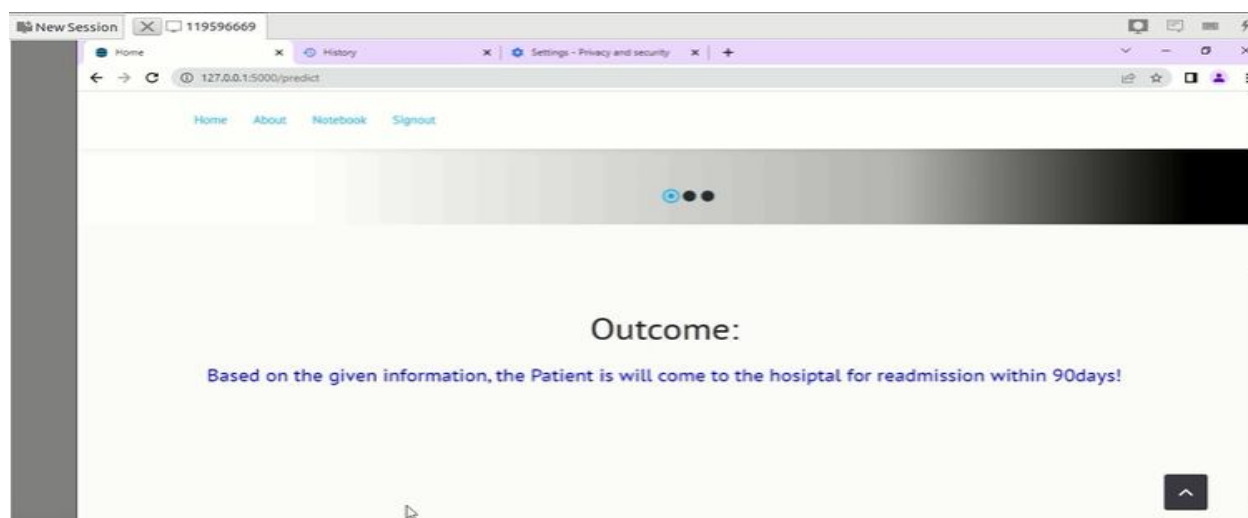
New Session 119596669

Home × History × Settings - Privacy and security × +

127.0.0.1:5000/predict

Home About Notebook Signout

Outcome:

Based on the given information, the Patient is will come to the hosiptal for readmission within 90days!